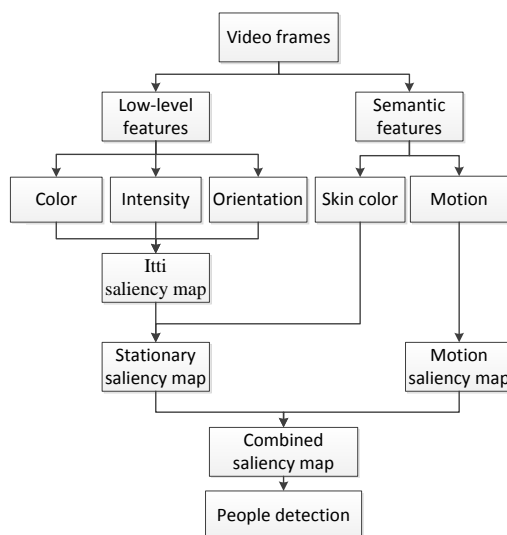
Video frames

Low-level features

Semantic features

Color

Intensity

Orientation

Skin color

Motion

Itti saliency map

Stationary saliency map

Motion saliency map

Combined saliency map

People detection